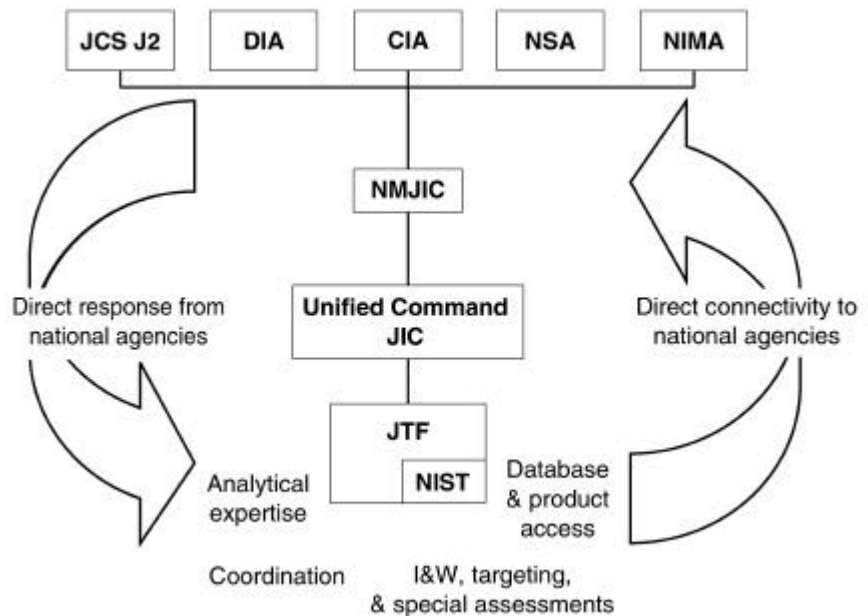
JCS J2
DIA
CIA
NSA
NIMA

NMJIC

Direct response from national agencies

Unified Command JIC

Direct connectivity to national agencies

JTF
NIST

Analytical expertise

Database & product access

Coordination

I&W, targeting, & special assessments